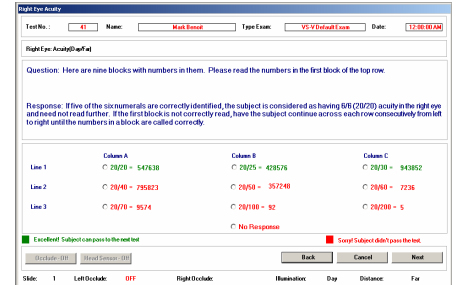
Right Eye Acuity

Test No.: 41 Name: Mark Bennett Type Exam: VS-V Default Exam Date: 12:00:00 AM

Right Eye: Acuity(Day/Far)

Question: Here are nine blocks with numbers in them. Please read the numbers in the first block of the top row.

Response: If five of the six numerals are correctly identified, the subject is considered as having 6/6 (20/20) acuity in the right eye and need not read further. If the first block is not correctly read, have the subject continue across each row consecutively from left to right until the numbers in a block are called correctly.

| | Column A | Column B | Column C |
|---|---|---|---|
| Line 1 | 20/20 = 547638 | 20/25 = 428576 | 20/30 = 943852 |
| Line 2 | 20/40 = 795823 | 20/50 = 357248 | 20/60 = 2236 |
| Line 3 | 20/70 = 9574 | 20/100 = 92 | 20/200 = 5 |

No Response

Excellent! Subject can pass to the next test

Sorry! Subject didn't pass the test.

Occlude - Off Head Sensor - Off Back Cancel Next

Slide: 1 Left Occlude: OFF Right Occlude: Illumination: Day Distance: Far